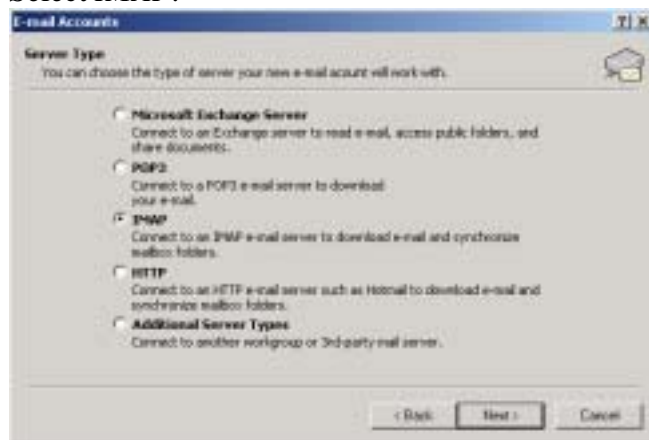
E-mail Accounts

?|X

Server Type
You can choose the type of server your new e-mail acount will work with.

Microsoft Exchange Server
Connect to an Exchange server to read e-mail, access public folders, and share documents.

POP3
Connect to a POP3 e-mail server to download your e-mail.

IMAP
Connect to an IMAP e-mail server to download e-mail and synchronize mailbox folders.

HTTP
Connect to an HTTP e-mail server such as Hotmail to download e-mail and synchronize mailbox folders.

Additional Server Types
Connect to another workgroup or 3rd-party mail server.

< Back

Next >

Cancel